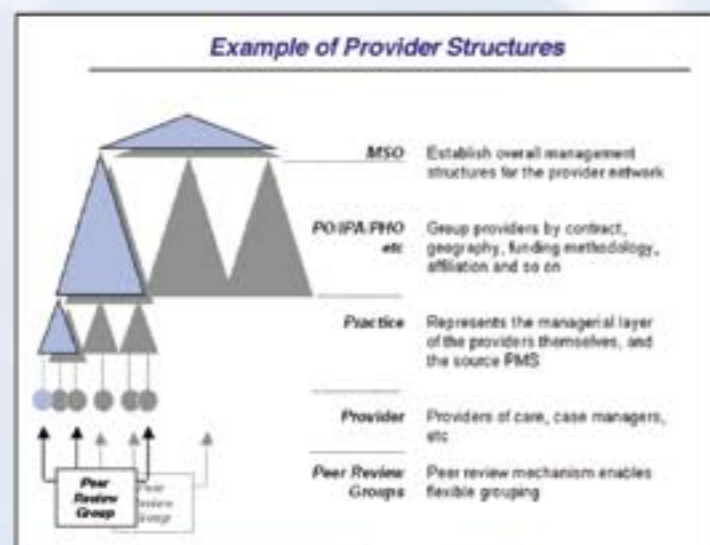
Example of Provider Structures

MSO Establish overall management structures for the provider network

PO/IPA/PHO etc Group providers by contract, geography, funding methodology, affiliation and so on

Practice Represents the managerial layer of the providers themselves, and the source PMS

Provider Providers of care, case managers, etc

Peer Review Groups Peer review mechanism enables flexible grouping

Peer Review Group

Peer Review Group